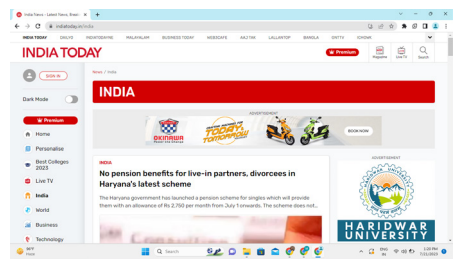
India News - Latest News, Breaki ×

indiatoday.in/india

INDIA TODAY | DAILYO | INDIATODAYNE | MALAYALAM | BUSINESS TODAY | MOBILES | AAJ TAK | LALLANTOP | BANGLA | GNTTV | ICHOWK

INDIA TODAY

Premium

Magazine | Live TV | Search

SIGN IN

Dark Mode

Premium

Home

Personalise

Best Colleges 2023

Live TV

India

World

Business

Technology

News / India

INDIA

ADVERTISEMENT

OKINAWA

TODAY TOMORROW

BOOK NOW

INDIA

No pension benefits for live-in partners, divorcees in Haryana's latest scheme

The Haryana government has launched a pension scheme for singles which will provide them with an allowance of Rs 2,750 per month from July 1 onwards. The scheme does not...

ADVERTISEMENT

HARIDWAR UNIVERSITY

99°F Haze

Search

ENG IN

5:32 PM 7/31/2023